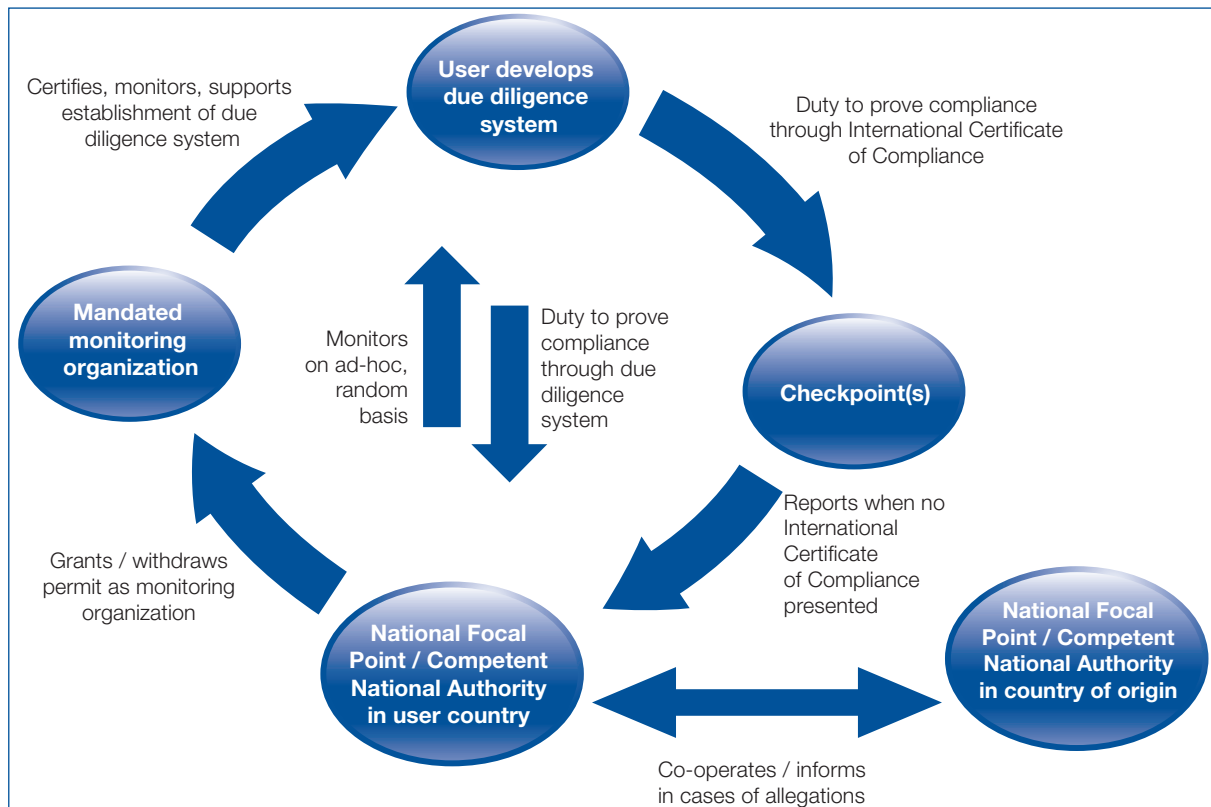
User develops due diligence system

Certifies, monitors, supports establishment of due diligence system

Duty to prove compliance through International Certificate of Compliance

Mandated monitoring organization

Monitors on ad-hoc, random basis

Duty to prove compliance through due diligence system

Checkpoint(s)

Reports when no International Certificate of Compliance presented

Grants / withdraws permit as monitoring organization

National Focal Point / Competent National Authority in user country

National Focal Point / Competent National Authority in country of origin

Co-operates / informs in cases of allegations